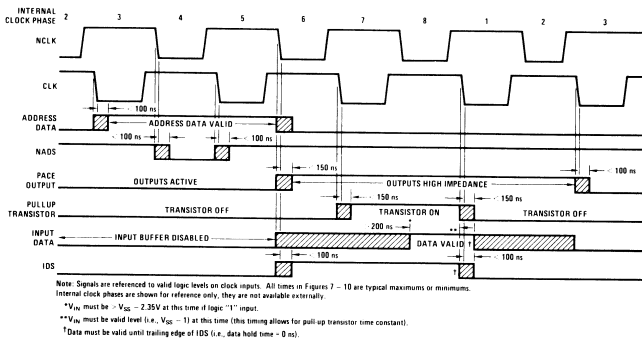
INTERNAL CLOCK PHASE 2 3 4 5 6 7 8 1 2 3

NCLK

CLK

100 ns

ADDRESS DATA

ADDRESS DATA VALID

< 100 ns

< 100 ns

< 100 ns

NADS

PACE OUTPUT

OUTPUTS ACTIVE

< 150 ns

OUTPUTS HIGH IMPEDANCE

< 100 ns

PULL UP TRANSISTOR

TRANSISTOR OFF

< 150 ns

TRANSISTOR ON

< 150 ns

TRANSISTOR OFF

INPUT DATA

INPUT BUFFER DISABLED

200 ns

*

**

DATA VALID †

< 100 ns

< 100 ns

IDS

†

Note: Signals are referenced to valid logic levels on clock inputs. All times in Figures 7 – 10 are typical maximums or minimums. Internal clock phases are shown for reference only, they are not available externally.

*$V_{IN}$ must be $\geq V_{SS} - 2.35V$ at this time if logic "1" input.

**$V_{IN}$ must be valid level (i.e., $V_{SS} - 1$) at this time (this timing allows for pull-up transistor time constant).

†Data must be valid until trailing edge of IDS (i.e., data hold time = 0 ns).